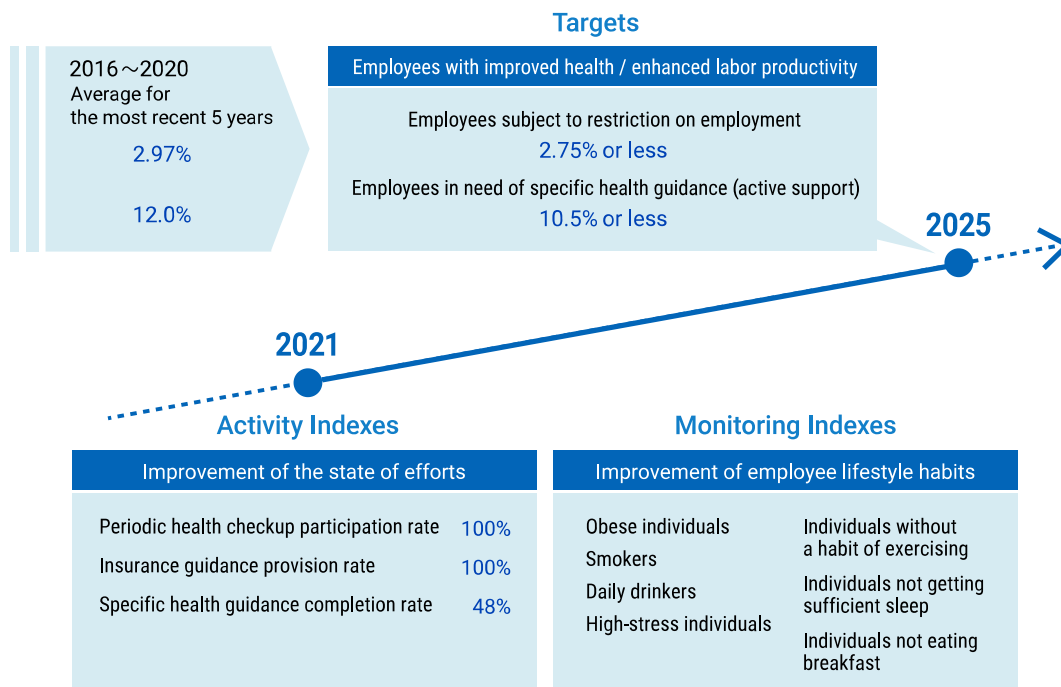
Targets

2016～2020
Average for the most recent 5 years
2.97%
12.0%

Employees with improved health / enhanced labor productivity

Employees subject to restriction on employment
2.75% or less
Employees in need of specific health guidance (active support)
10.5% or less

2025

2021

Activity Indexes

Improvement of the state of efforts

| | |
|---|---|
| Periodic health checkup participation rate | 100% |
| Insurance guidance provision rate | 100% |
| Specific health guidance completion rate | 48% |

Monitoring Indexes

Improvement of employee lifestyle habits

Obese individuals
Smokers
Daily drinkers
High-stress individuals

Individuals without a habit of exercising
Individuals not getting sufficient sleep
Individuals not eating breakfast